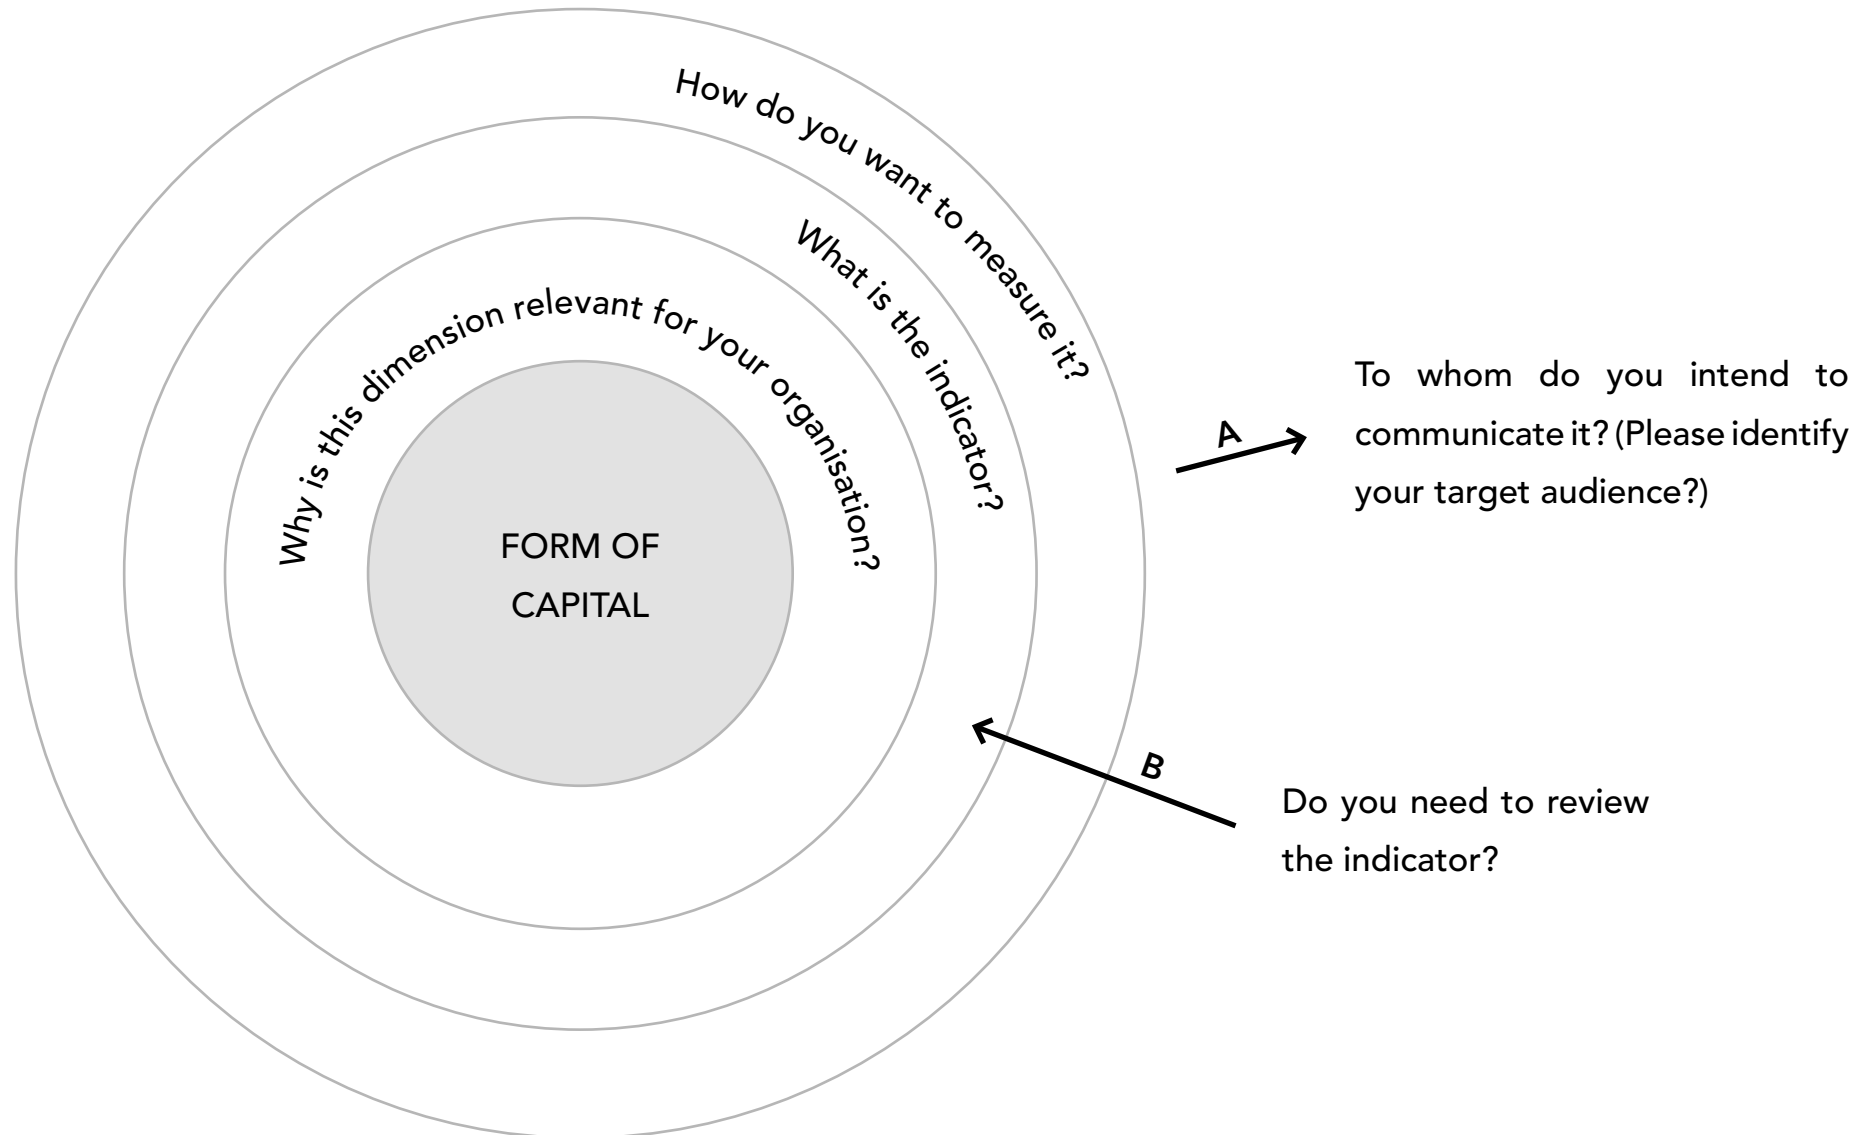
FORM OF CAPITAL

Why is this dimension relevant for your organisation?

What is the indicator?

How do you want to measure it?

A

To whom do you intend to communicate it? (Please identify your target audience?)

B

Do you need to review the indicator?